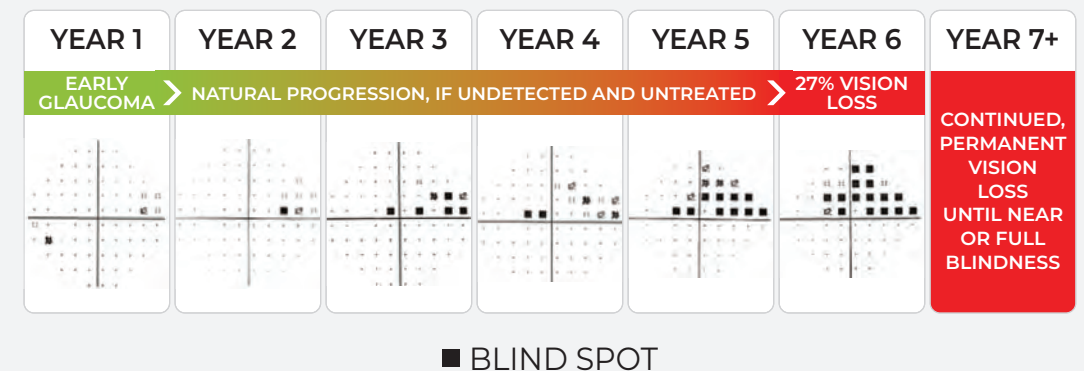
| YEAR 1 | YEAR 2 | YEAR 3 | YEAR 4 | YEAR 5 | YEAR 6 | YEAR 7+ |
|---|---|---|---|---|---|---|

EARLY GLAUCOMA > NATURAL PROGRESSION, IF UNDETECTED AND UNTREATED > 27% VISION LOSS

CONTINUED, PERMANENT VISION LOSS UNTIL NEAR OR FULL BLINDNESS

■ BLIND SPOT